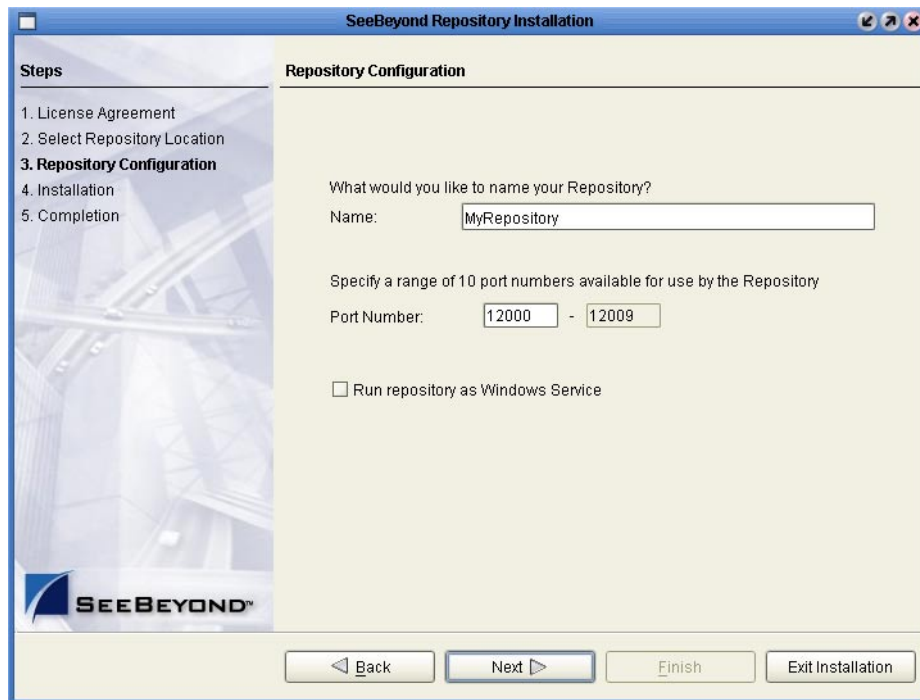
SeeBeyond Repository Installation

Steps

1. License Agreement
2. Select Repository Location
3. Repository Configuration
4. Installation
5. Completion

Repository Configuration

What would you like to name your Repository?

Name: MyRepository

Specify a range of 10 port numbers available for use by the Repository

Port Number: 12000 - 12009

Run repository as Windows Service

SEEBEYOND™

Back Next Finish Exit Installation